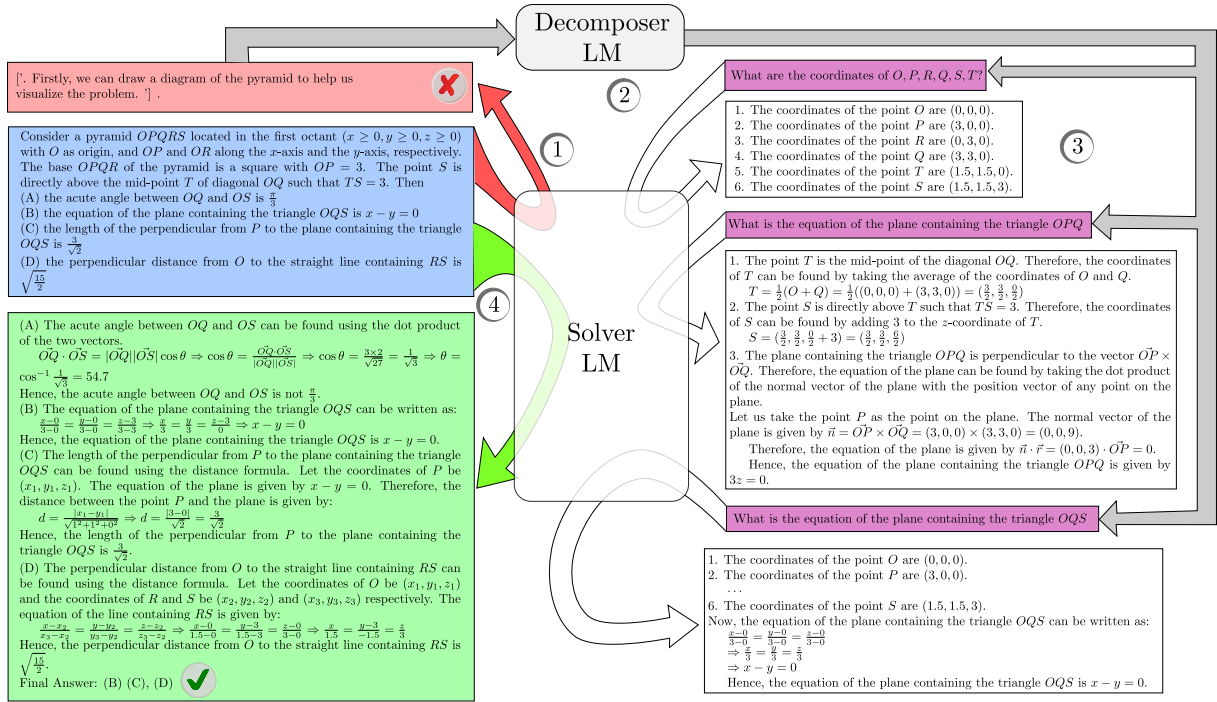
Decomposer LM

['. Firstly, we can draw a diagram of the pyramid to help us visualize the problem. '] .

1

2

Consider a pyramid $OPQRS$ located in the first octant $(x \geq 0, y \geq 0, z \geq 0)$ with $O$ as origin, and $OP$ and $OR$ along the $x$-axis and the $y$-axis, respectively. The base $OPQR$ of the pyramid is a square with $OP = 3$. The point $S$ is directly above the mid-point $T$ of diagonal $OQ$ such that $TS = 3$. Then
(A) the acute angle between $OQ$ and $OS$ is $\frac{\pi}{3}$
(B) the equation of the plane containing the triangle $OQS$ is $x - y = 0$
(C) the length of the perpendicular from $P$ to the plane containing the triangle $OQS$ is $\frac{3}{\sqrt{2}}$
(D) the perpendicular distance from $O$ to the straight line containing $RS$ is $\sqrt{\frac{15}{2}}$

4

(A) The acute angle between $OQ$ and $OS$ can be found using the dot product of the two vectors.
$\vec{OQ} \cdot \vec{OS} = |\vec{OQ}||\vec{OS}| \cos\theta \Rightarrow \cos\theta = \frac{\vec{OQ} \cdot \vec{OS}}{|\vec{OQ}||\vec{OS}|} \Rightarrow \cos\theta = \frac{3 \times 2}{\sqrt{27}} = \frac{1}{\sqrt{3}} \Rightarrow \theta = \cos^{-1}\frac{1}{\sqrt{3}} = 54.7$
Hence, the acute angle between $OQ$ and $OS$ is not $\frac{\pi}{3}$.
(B) The equation of the plane containing the triangle $OQS$ can be written as:
$\frac{x-0}{3-0} = \frac{y-0}{3-0} = \frac{z-3}{3-3} \Rightarrow \frac{x}{3} = \frac{y}{3} = \frac{z-3}{0} \Rightarrow x - y = 0$
Hence, the equation of the plane containing the triangle $OQS$ is $x - y = 0$.
(C) The length of the perpendicular from $P$ to the plane containing the triangle $OQS$ can be found using the distance formula. Let the coordinates of $P$ be $(x_1, y_1, z_1)$. The equation of the plane is given by $x - y = 0$. Therefore, the distance between the point $P$ and the plane is given by:
$d = \frac{|x_1 - y_1|}{\sqrt{1^2+1^2+0^2}} \Rightarrow d = \frac{|3-0|}{\sqrt{2}} = \frac{3}{\sqrt{2}}$
Hence, the length of the perpendicular from $P$ to the plane containing the triangle $OQS$ is $\frac{3}{\sqrt{2}}$.
(D) The perpendicular distance from $O$ to the straight line containing $RS$ can be found using the distance formula. Let the coordinates of $O$ be $(x_1, y_1, z_1)$ and the coordinates of $R$ and $S$ be $(x_2, y_2, z_2)$ and $(x_3, y_3, z_3)$ respectively. The equation of the line containing $RS$ is given by:
$\frac{x-x_2}{x_3-x_2} = \frac{y-y_2}{y_3-y_2} = \frac{z-z_2}{z_3-z_2} \Rightarrow \frac{x-0}{1.5-0} = \frac{y-3}{1.5-3} = \frac{z-0}{3-0} \Rightarrow \frac{x}{1.5} = \frac{y-3}{-1.5} = \frac{z}{3}$
Hence, the perpendicular distance from $O$ to the straight line containing $RS$ is $\sqrt{\frac{15}{2}}$.
Final Answer: (B) (C), (D)

Solver LM

What are the coordinates of $O, P, R, Q, S, T$?

1. The coordinates of the point $O$ are $(0, 0, 0)$.
2. The coordinates of the point $P$ are $(3, 0, 0)$.
3. The coordinates of the point $R$ are $(0, 3, 0)$.
4. The coordinates of the point $Q$ are $(3, 3, 0)$.
5. The coordinates of the point $T$ are $(1.5, 1.5, 0)$.
6. The coordinates of the point $S$ are $(1.5, 1.5, 3)$.

3

What is the equation of the plane containing the triangle $OPQ$

1. The point $T$ is the mid-point of the diagonal $OQ$. Therefore, the coordinates of $T$ can be found by taking the average of the coordinates of $O$ and $Q$.
$T = \frac{1}{2}(O + Q) = \frac{1}{2}((0, 0, 0) + (3, 3, 0)) = (\frac{3}{2}, \frac{3}{2}, \frac{0}{2})$
2. The point $S$ is directly above $T$ such that $TS = 3$. Therefore, the coordinates of $S$ can be found by adding 3 to the $z$-coordinate of $T$.
$S = (\frac{3}{2}, \frac{3}{2}, \frac{0}{2} + 3) = (\frac{3}{2}, \frac{3}{2}, \frac{6}{2})$
3. The plane containing the triangle $OPQ$ is perpendicular to the vector $\vec{OP} \times \vec{OQ}$. Therefore, the equation of the plane can be found by taking the dot product of the normal vector of the plane with the position vector of any point on the plane.
Let us take the point $P$ as the point on the plane. The normal vector of the plane is given by $\vec{n} = \vec{OP} \times \vec{OQ} = (3, 0, 0) \times (3, 3, 0) = (0, 0, 9)$.
Therefore, the equation of the plane is given by $\vec{n} \cdot \vec{r} = (0, 0, 3) \cdot \vec{OP} = 0$.
Hence, the equation of the plane containing the triangle $OPQ$ is given by $3z = 0$.

What is the equation of the plane containing the triangle $OQS$

1. The coordinates of the point $O$ are $(0, 0, 0)$.
2. The coordinates of the point $P$ are $(3, 0, 0)$.
...
6. The coordinates of the point $S$ are $(1.5, 1.5, 3)$.
Now, the equation of the plane containing the triangle $OQS$ can be written as:
$\frac{x-0}{3-0} = \frac{y-0}{3-0} = \frac{z-0}{3-0}$
$\Rightarrow \frac{x}{3} = \frac{y}{3} = \frac{z}{3}$
$\Rightarrow x - y = 0$
Hence, the equation of the plane containing the triangle $OQS$ is $x - y = 0$.